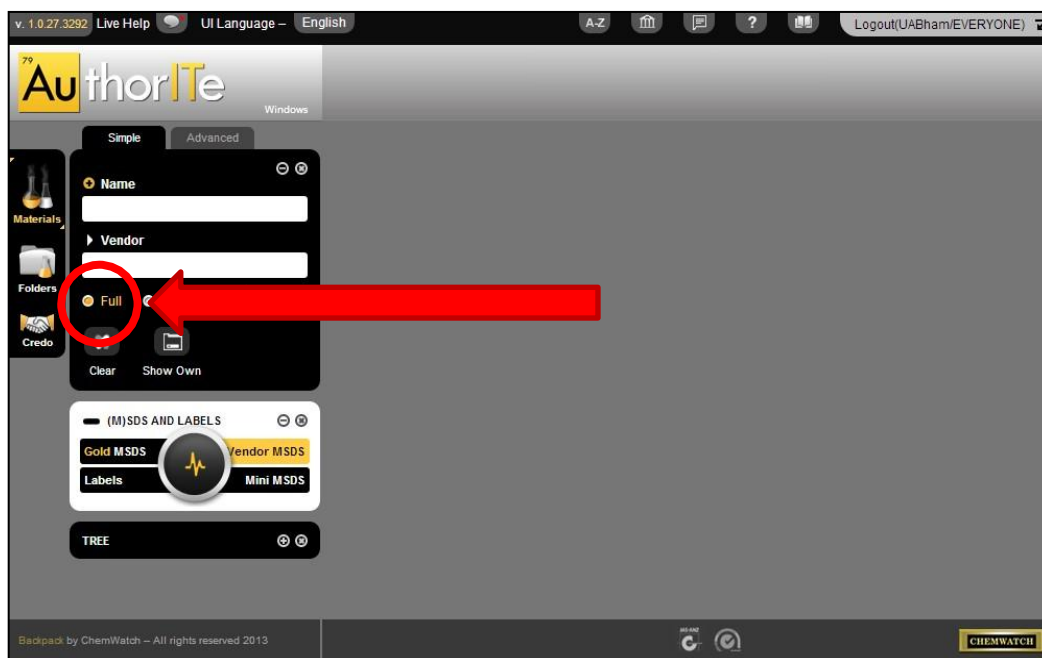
v. 1.0.27.3292 Live Help UI Language – English

A-Z

? 

Logout(UABham/EVERYONE)

79
AuthorITe
Windows

Simple Advanced

Materials

Folders

Credo

Name

Vendor

Full

Clear Show Own

(M)SDS AND LABELS

Gold MSDS Vendor MSDS
Labels Mini MSDS

TREE

Backpack by ChemWatch – All rights reserved 2013

CHEMWATCH